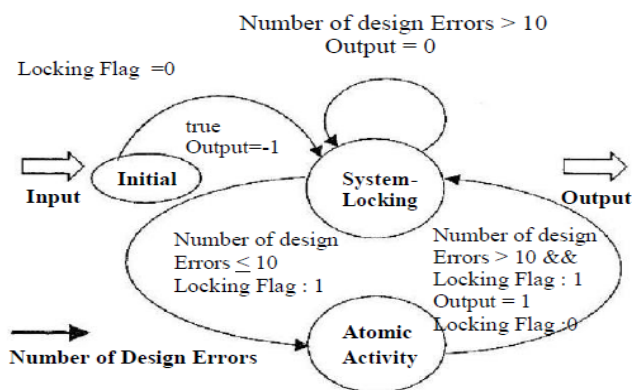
Number of design Errors > 10
Output = 0

Locking Flag =0

true
Output=-1

Input

Initial

System-Locking

Output

Number of design Errors $\leq$ 10
Locking Flag : 1

Number of design Errors > 10 &&
Locking Flag : 1
Output = 1
Locking Flag :0

Atomic Activity

Number of Design Errors